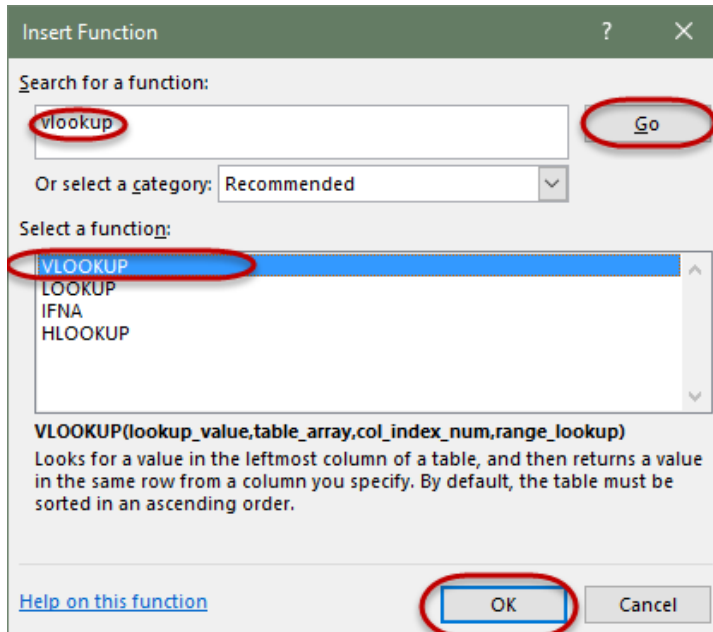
Insert Function ? ✕

Search for a function:

vlookup

Go

Or select a category: Recommended

Select a function:

VLOOKUP
LOOKUP
IFNA
HLOOKUP

VLOOKUP(lookup_value,table_array,col_index_num,range_lookup)

Looks for a value in the leftmost column of a table, and then returns a value in the same row from a column you specify. By default, the table must be sorted in an ascending order.

Help on this function

OK

Cancel